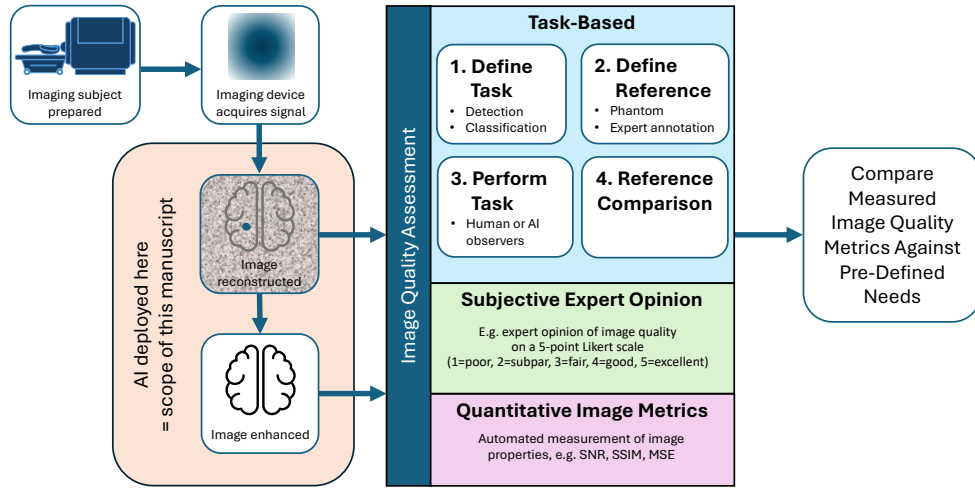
Imaging subject prepared

Imaging device acquires signal

AI deployed here = scope of this manuscript

Image reconstructed

Image enhanced

Image Quality Assessment

Task-Based

1. Define Task
• Detection
• Classification

2. Define Reference
• Phantom
• Expert annotation

3. Perform Task
• Human or AI observers

4. Reference Comparison

Subjective Expert Opinion

E.g. expert opinion of image quality on a 5-point Likert scale (1=poor, 2=subpar, 3=fair, 4=good, 5=excellent)

Quantitative Image Metrics

Automated measurement of image properties, e.g. SNR, SSIM, MSE

Compare Measured Image Quality Metrics Against Pre-Defined Needs